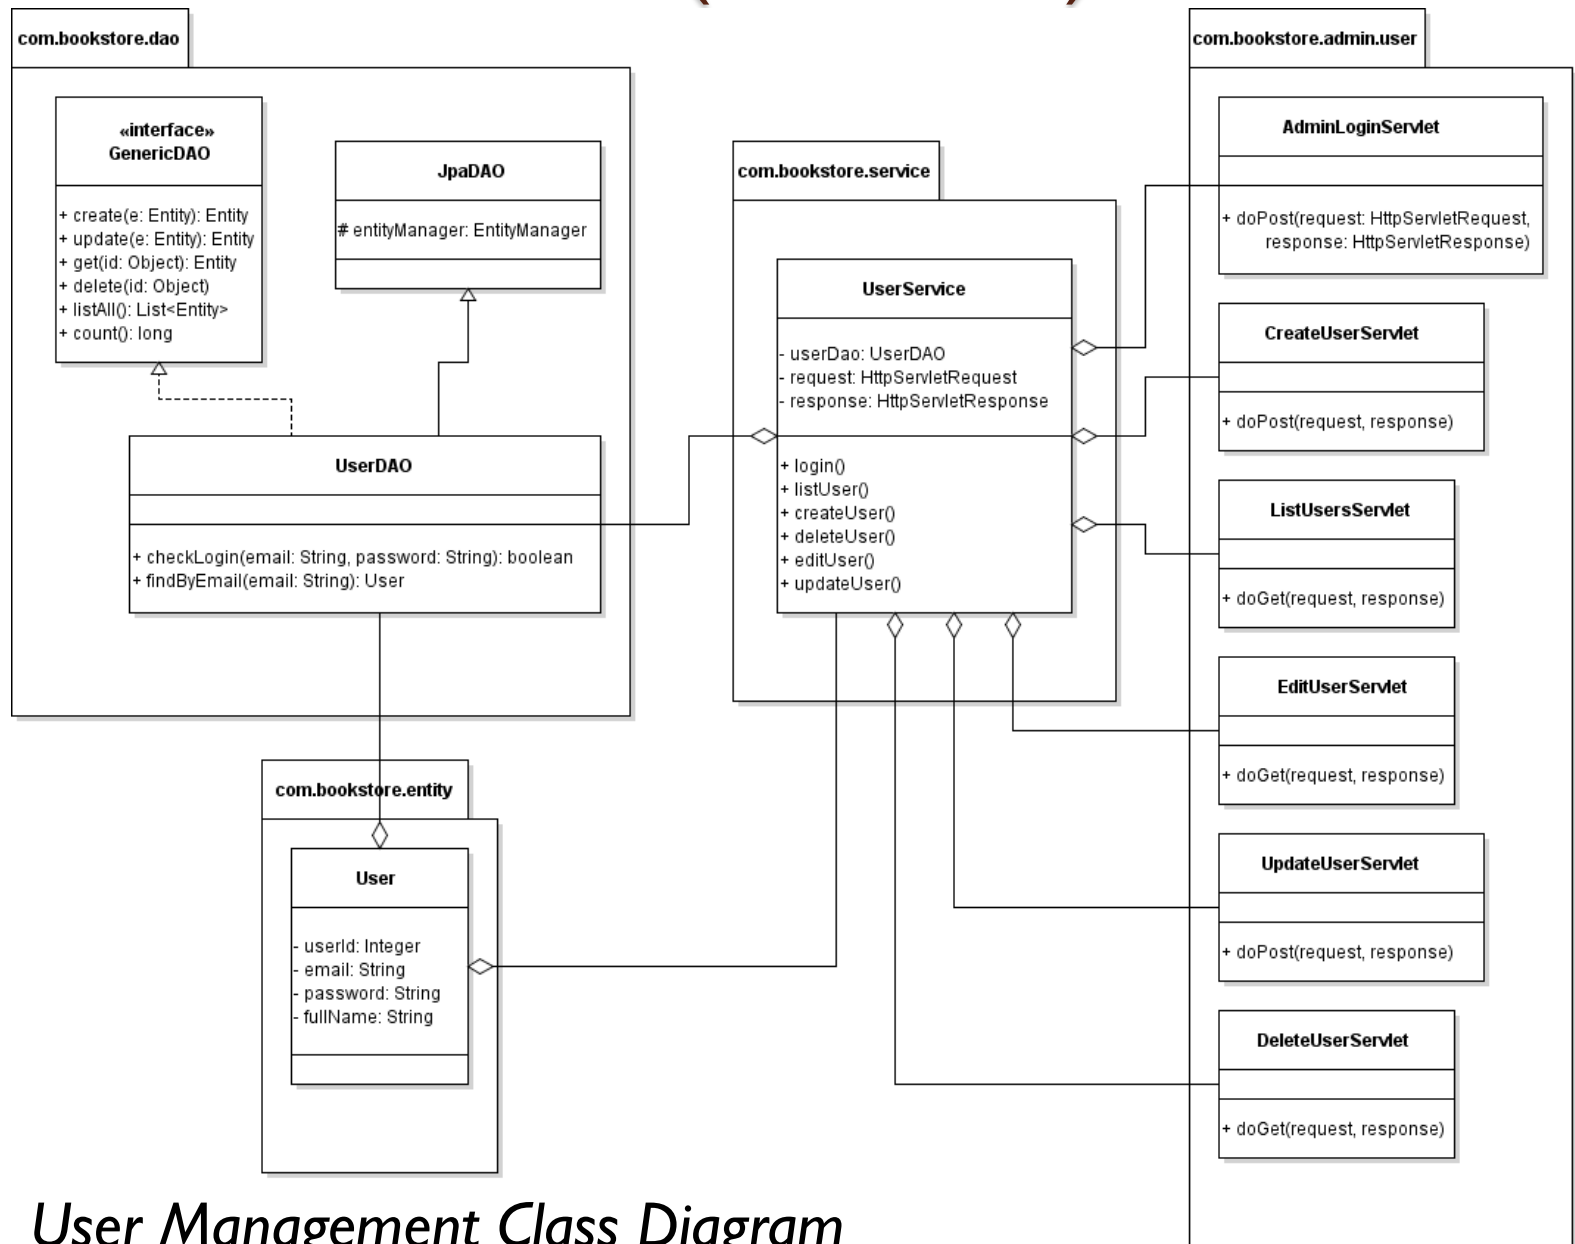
com.bookstore.dao

«interface»
GenericDAO

+ create(e: Entity): Entity
+ update(e: Entity): Entity
+ get(id: Object): Entity
+ delete(id: Object)
+ listAll(): List<Entity>
+ count(): long

JpaDAO

# entityManager: EntityManager

UserDAO

+ checkLogin(email: String, password: String): boolean
+ findByEmail(email: String): User

com.bookstore.service

UserService

- userDao: UserDAO
- request: HttpServletRequest
- response: HttpServletResponse

+ login()
+ listUser()
+ createUser()
+ deleteUser()
+ editUser()
+ updateUser()

com.bookstore.admin.user

AdminLoginServlet

+ doPost(request: HttpServletRequest, response: HttpServletResponse)

CreateUserServlet

+ doPost(request, response)

ListUsersServlet

+ doGet(request, response)

EditUserServlet

+ doGet(request, response)

UpdateUserServlet

+ doPost(request, response)

DeleteUserServlet

+ doGet(request, response)

com.bookstore.entity

User

- userId: Integer
- email: String
- password: String
- fullName: String

User Management Class Diagram